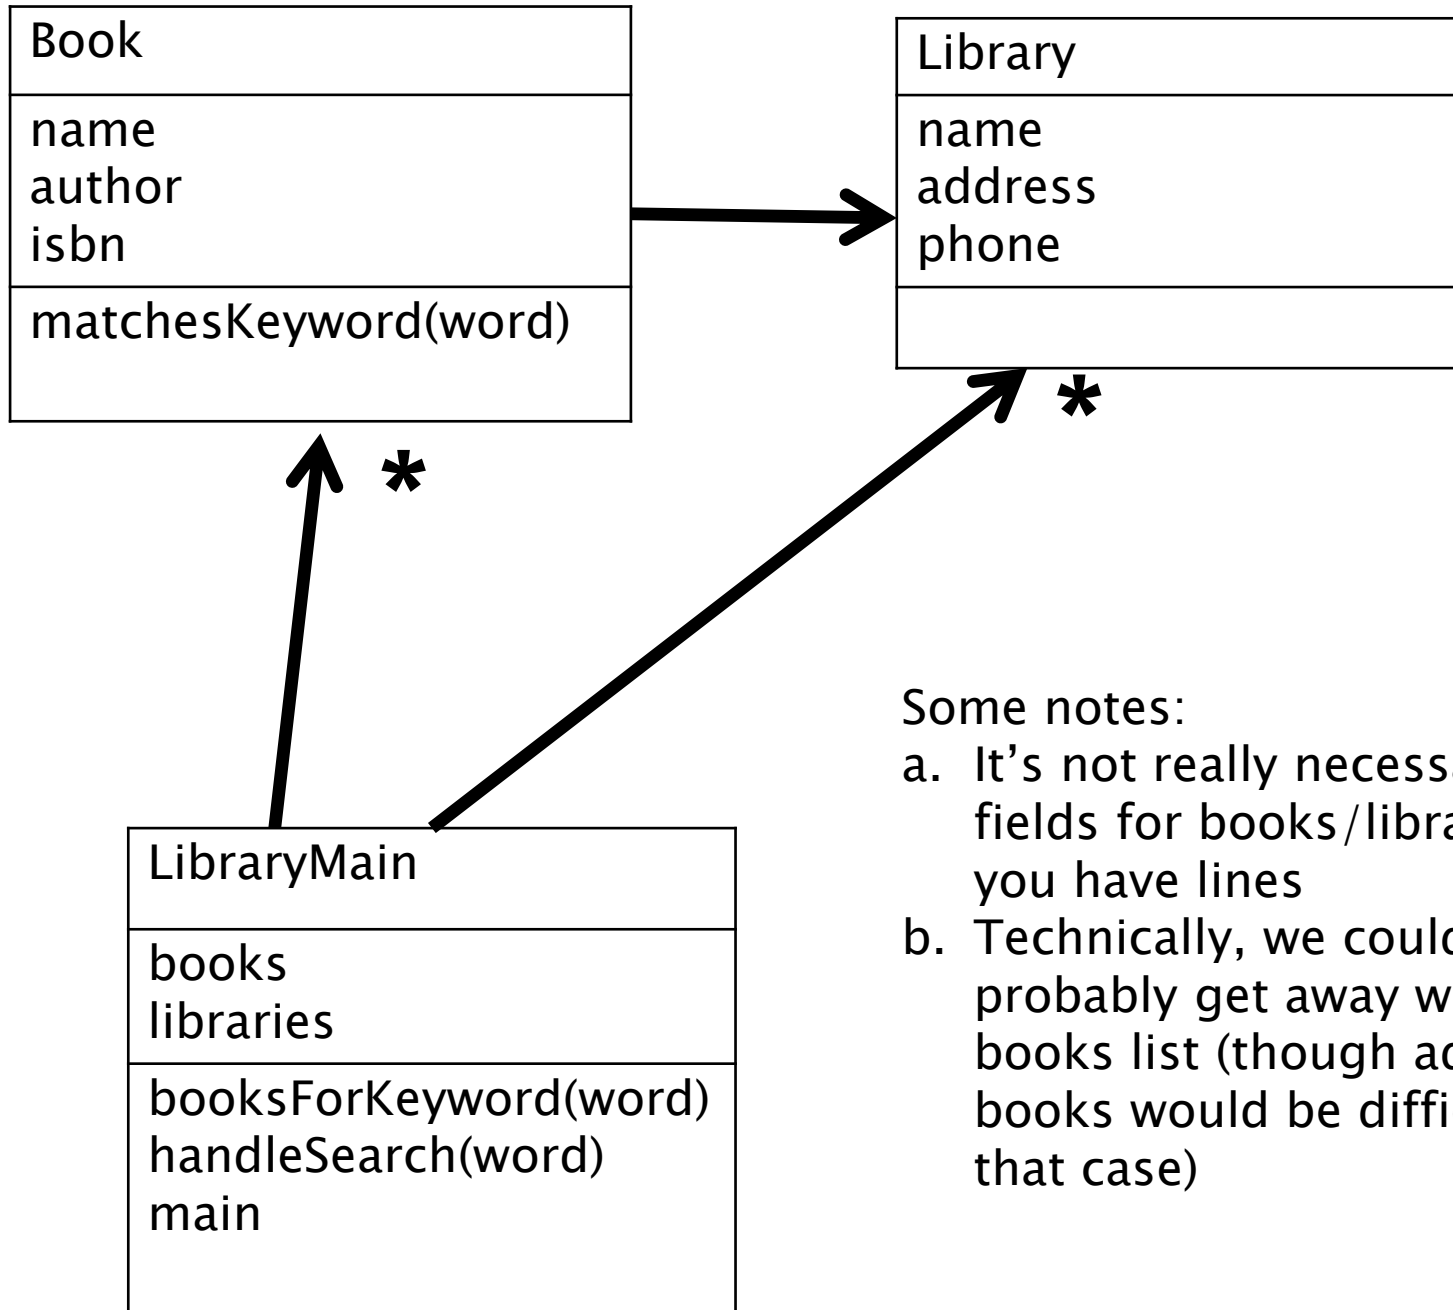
Book

name
author
isbn

matchesKeyword(word)

Library

name
address
phone

*

*

LibraryMain

books
libraries

booksForKeyword(word)
handleSearch(word)
main

Some notes:
a. It's not really necess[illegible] fields for books/libra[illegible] you have lines
b. Technically, we coul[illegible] probably get away w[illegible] books list (though ad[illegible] books would be diffi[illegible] that case)